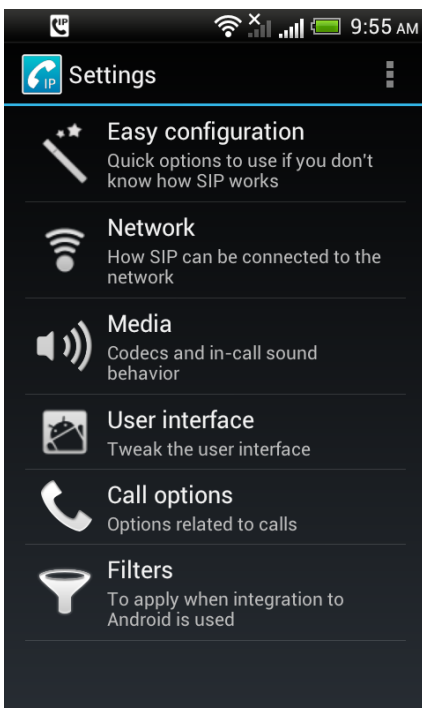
9:55 AM

IP Settings

Easy configuration
Quick options to use if you don't know how SIP works

Network
How SIP can be connected to the network

Media
Codecs and in-call sound behavior

User interface
Tweak the user interface

Call options
Options related to calls

Filters
To apply when integration to Android is used